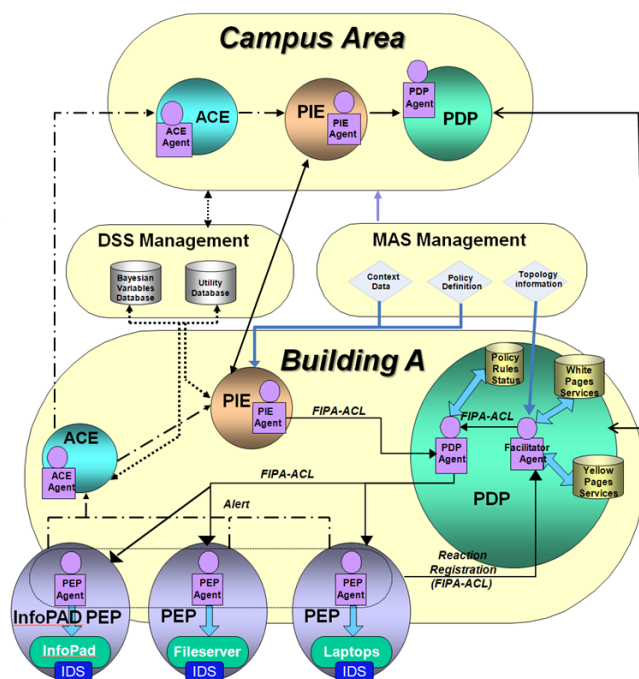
Campus Area

ACE
ACE Agent

PIE
PIE Agent

PDP Agent
PDP

DSS Management
Bayesian Variables Database
Utility Database

MAS Management
Context Data
Policy Definition
Topology information

Building A

PIE
PIE Agent

FIPA-ACL

Policy Rules Status
White Pages Services

FIPA-ACL

PDP Agent
Facilitator Agent

Yellow Pages Services

PDP

ACE
ACE Agent

FIPA-ACL

Alert

Reaction Registration (FIPA-ACL)

PEP Agent
InfoPAD PEP
InfoPad
IDS

PEP Agent
PEP
Fileserver
IDS

PEP Agent
PEP
Laptops
IDS